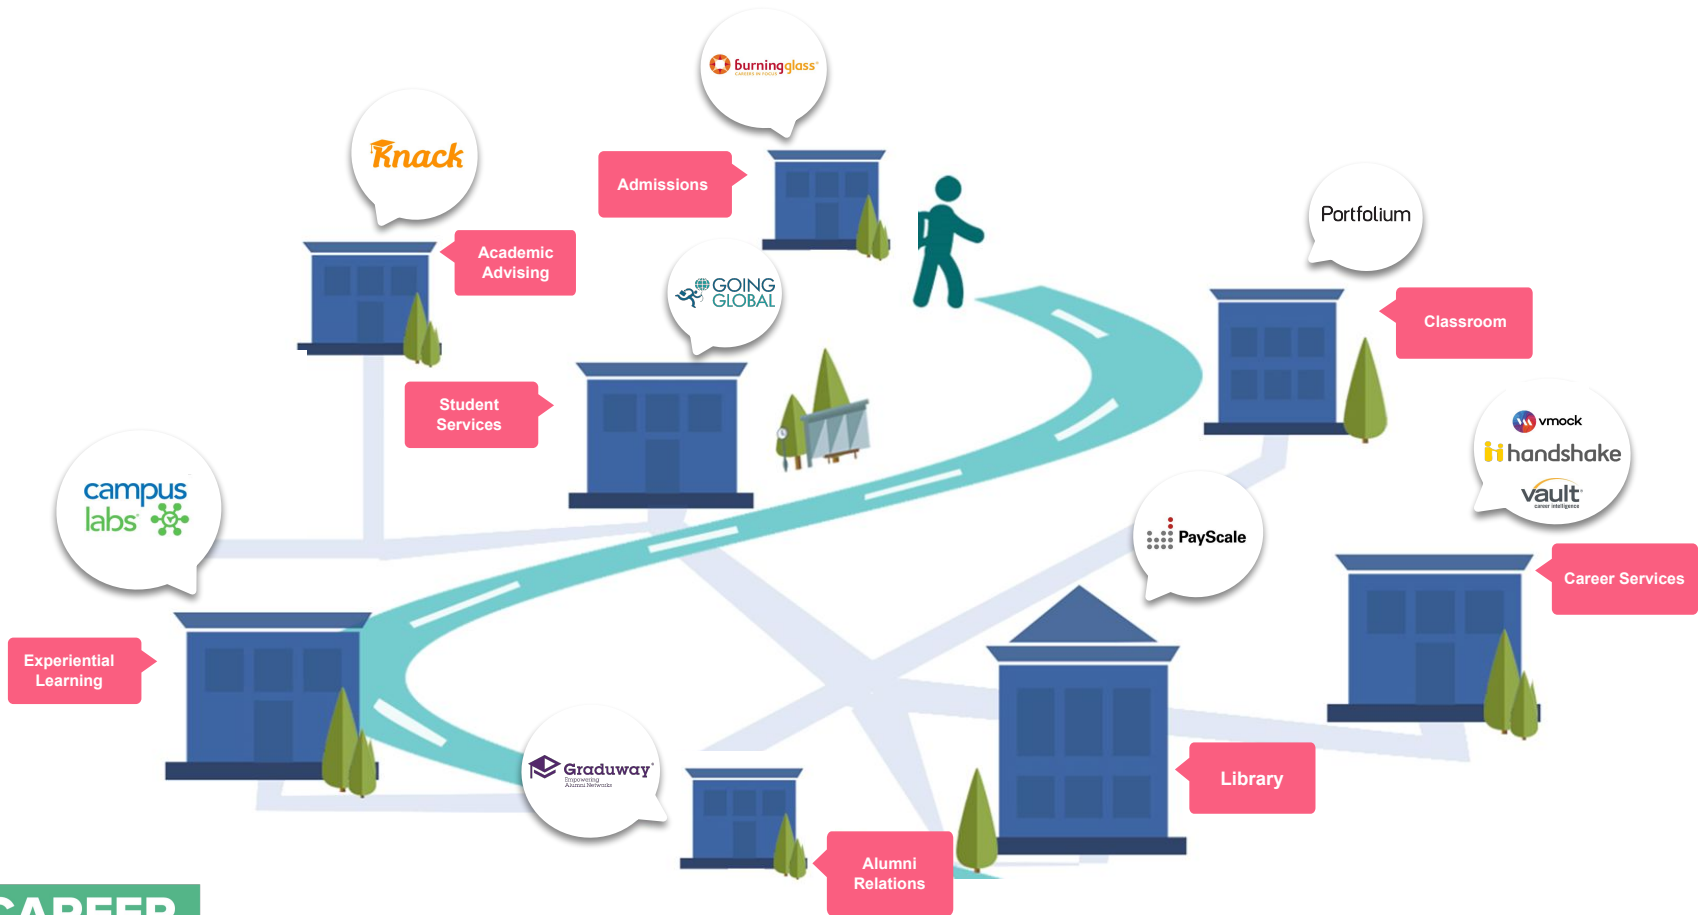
burningglass
CAREERS IN FOCUS

Knack

Admissions

Academic Advising

GOING GLOBAL

Portfolium

Classroom

Student Services

vmock
handshake
vault
career intelligence

campus labs

PayScale

Career Services

Experiential Learning

Graduway
Empowering Alumni Networks

Library

Alumni Relations

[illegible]AREER